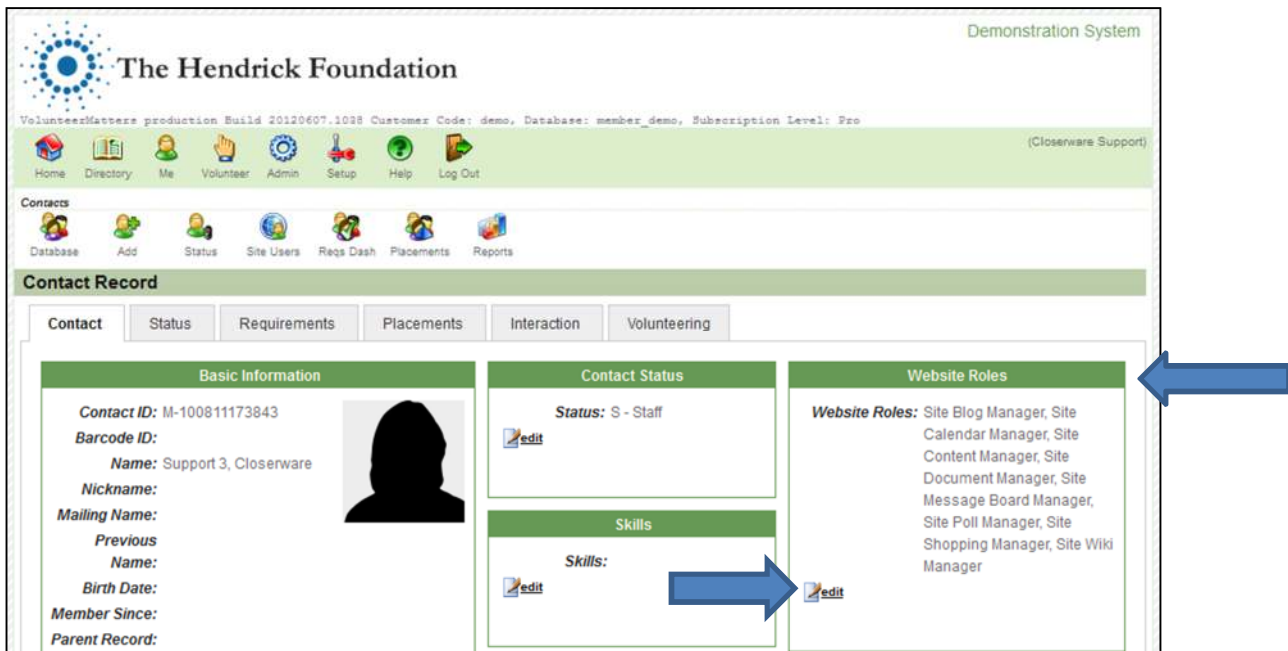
The Hendrick Foundation

Demonstration System

VolunteerMatters production Build 20120607.1038 Customer Code: demo, Database: member_demo, Subscription Level: Pro

(Closerware Support)

Home Directory Me Volunteer Admin Setup Help Log Out

Contacts

Database Add Status Site Users Reqs Dash Placements Reports

Contact Record

Contact Status Requirements Placements Interaction Volunteering

Basic Information

Contact ID: M-100811173843
Barcode ID:
Name: Support 3, Closerware
Nickname:
Mailing Name:
Previous Name:
Birth Date:
Member Since:
Parent Record:

Contact Status

Status: S - Staff

edit

Skills

Skills:

edit

Website Roles

Website Roles: Site Blog Manager, Site Calendar Manager, Site Content Manager, Site Document Manager, Site Message Board Manager, Site Poll Manager, Site Shopping Manager, Site Wiki Manager

edit